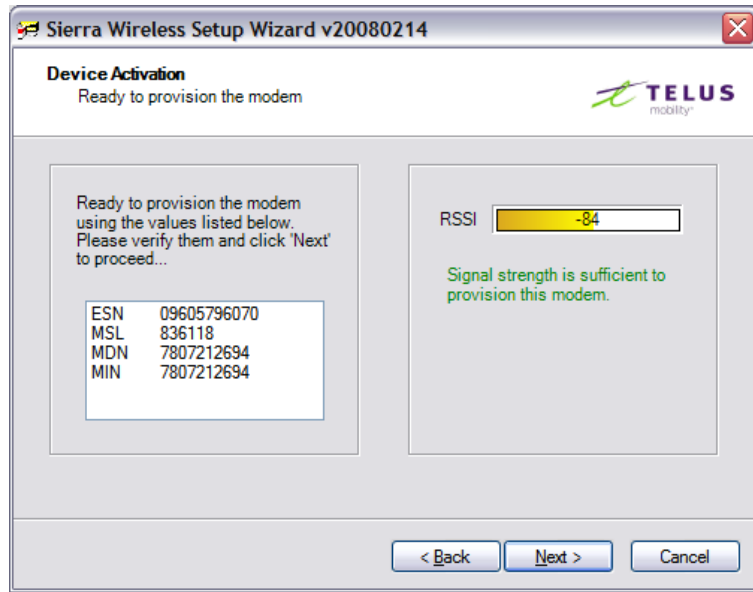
Sierra Wireless Setup Wizard v20080214

Device Activation
Ready to provision the modem

TELUS
mobility

Ready to provision the modem using the values listed below. Please verify them and click 'Next' to proceed...

| | |
|---|---|
| ESN | 09605796070 |
| MSL | 836118 |
| MDN | 7807212694 |
| MIN | 7807212694 |

RSSI -84

Signal strength is sufficient to provision this modem.

< Back
Next >
Cancel